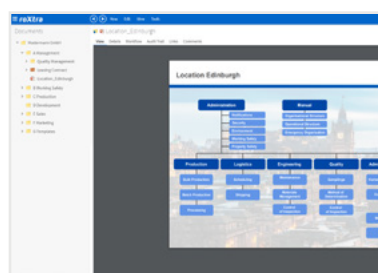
roXtra

New Edit View Tools

Documents

Location_Edinburgh

View Details Workflow Audit Trail Links Comments

Management

Quality Management

Leaving Contract

Location_Edinburgh

Building Safety

Production

Development

Sales

Marketing

Templates

Location Edinburgh

Administration

Manual

Production

Logistics

Engineering

Quality

Adm

Maintenance

Shipping

Processing

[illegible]